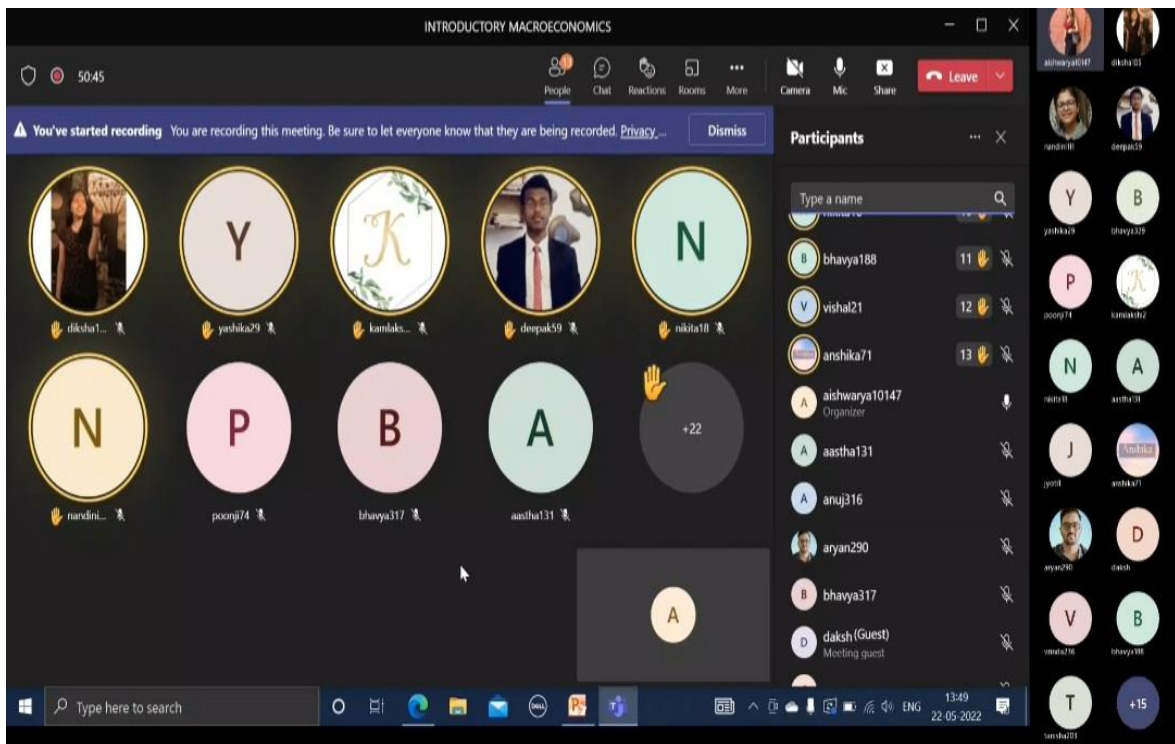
INTRODUCTORY MACROECONOMICS

50:45

People Chat Reactions Rooms More Camera Mic Share Leave

You've started recording You are recording this meeting. Be sure to let everyone know that they are being recorded. Privacy... Dismiss

Participants

Type a name

Y K N

diksha1... yashika29 kamlaks... deepak59 nikita18

N P B A +22

nandini... poonji74 bhavya317 aastha131

A

bhavya188 11
vishal21 12
anshika71 13
aishwarya10147 Organizer
aastha131
anuj316
aryan290
bhavya317
daksh (Guest) Meeting guest

Type here to search

ENG 13:49 22-05-2022

aishwarya10147 diksha103
nandini18 deepak59
yashika29 bhavya329
poonji74 kamlakshi2
nikita18 aastha131
jyoti8 anshika71
aryan290 daksh
vrinda216 bhavya188
T +15
tanisha203